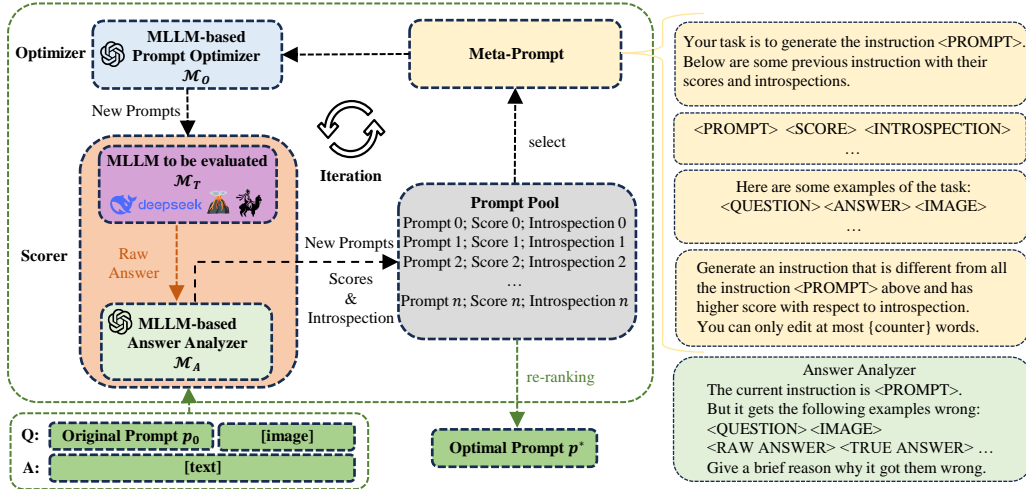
Optimizer

MLLM-based Prompt Optimizer $\mathcal{M}_O$

Meta-Prompt

New Prompts

Iteration

select

MLLM to be evaluated $\mathcal{M}_T$

deepseek

Scorer

Raw Answer

New Prompts

Scores & Introspection

Prompt Pool
Prompt 0; Score 0; Introspection 0
Prompt 1; Score 1; Introspection 1
Prompt 2; Score 2; Introspection 2
…
Prompt $n$; Score $n$; Introspection $n$

MLLM-based Answer Analyzer $\mathcal{M}_A$

re-ranking

Q: Original Prompt $p_0$ [image]

A: [text]

Optimal Prompt $p^*$

Your task is to generate the instruction <PROMPT>. Below are some previous instruction with their scores and introspections.

<PROMPT> <SCORE> <INTROSPECTION>
…

Here are some examples of the task:
<QUESTION> <ANSWER> <IMAGE>
…

Generate an instruction that is different from all the instruction <PROMPT> above and has higher score with respect to introspection.
You can only edit at most {counter} words.

Answer Analyzer
The current instruction is <PROMPT>.
But it gets the following examples wrong:
<QUESTION> <IMAGE>
<RAW ANSWER> <TRUE ANSWER> …
Give a brief reason why it got them wrong.